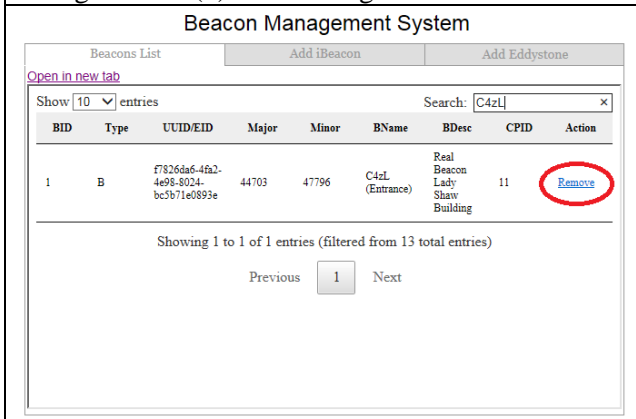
Beacon Management System

Beacons List | Add iBeacon | Add Eddystone

Open in new tab

Show 10 entries

Search: C4zL ×

| BID | Type | UUID/EID | Major | Minor | BName | BDesc | CPID | Action |
|---|---|---|---|---|---|---|---|---|
| 1 | B | f7826da6-4fa2-4e98-8024-bc5b71e0893e | 44703 | 47796 | C4zL (Entrance) | Real Beacon Lady Shaw Building | 11 | Remove |

Showing 1 to 1 of 1 entries (filtered from 13 total entries)

Previous 1 Next